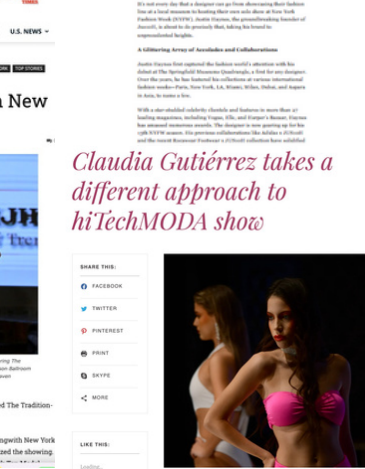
TIMES

U.S. NEWS

TOP STORIES

n New

It's not every day that a designer can go from showcasing their fashion line at a local museum to hosting their own solo show at New York Fashion Week (NYFW). Justin Gaynor, the groundbreaking founder of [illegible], is about to do precisely that, taking his brand to unprecedented heights.

A Glittering Array of Accolades and Collaborations

Justin Gaynor first captured the fashion world's attention with his debut at The Springfield Museums Quadrangle, a first for any designer. Over the years, he has featured his collections at various international fashion weeks—Paris, New York, LA, Miami, Milan, Dubai, and Aspen in Asia, to name a few.

With a star-studded celebrity clientele and features in more than 47 leading magazines, including Vogue, Elle, and Harper's Bazaar, Gaynor has amassed numerous awards. The designer is now gearing up for his 13th NYFW season. His previous collaborations like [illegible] and the recent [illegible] collection have solidified

Claudia Gutiérrez takes a different approach to hiTechMODA show

SHARE THIS:

FACEBOOK

TWITTER

PINTEREST

PRINT

SKYPE

MORE

LIKE THIS:

Loading...

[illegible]ng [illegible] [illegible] Bathroom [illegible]

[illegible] The Tradition-

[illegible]ngwith New York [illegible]zed the showing.